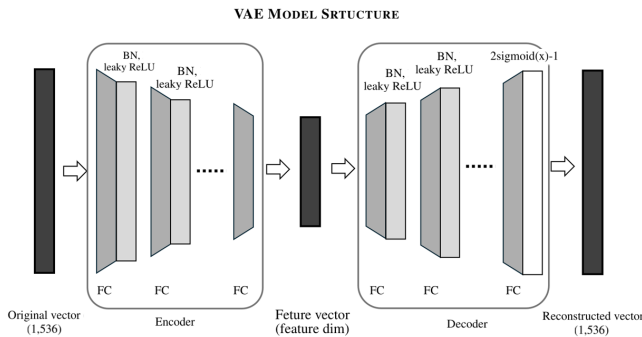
VAE MODEL SRTUCTURE

BN, leaky ReLU

BN, leaky ReLU

FC FC FC

Original vector (1,536)

Encoder

Feture vector (feature dim)

BN, leaky ReLU

BN, leaky ReLU

2sigmoid(x)-1

FC FC FC

Decoder

Reconstructed vector (1,536)